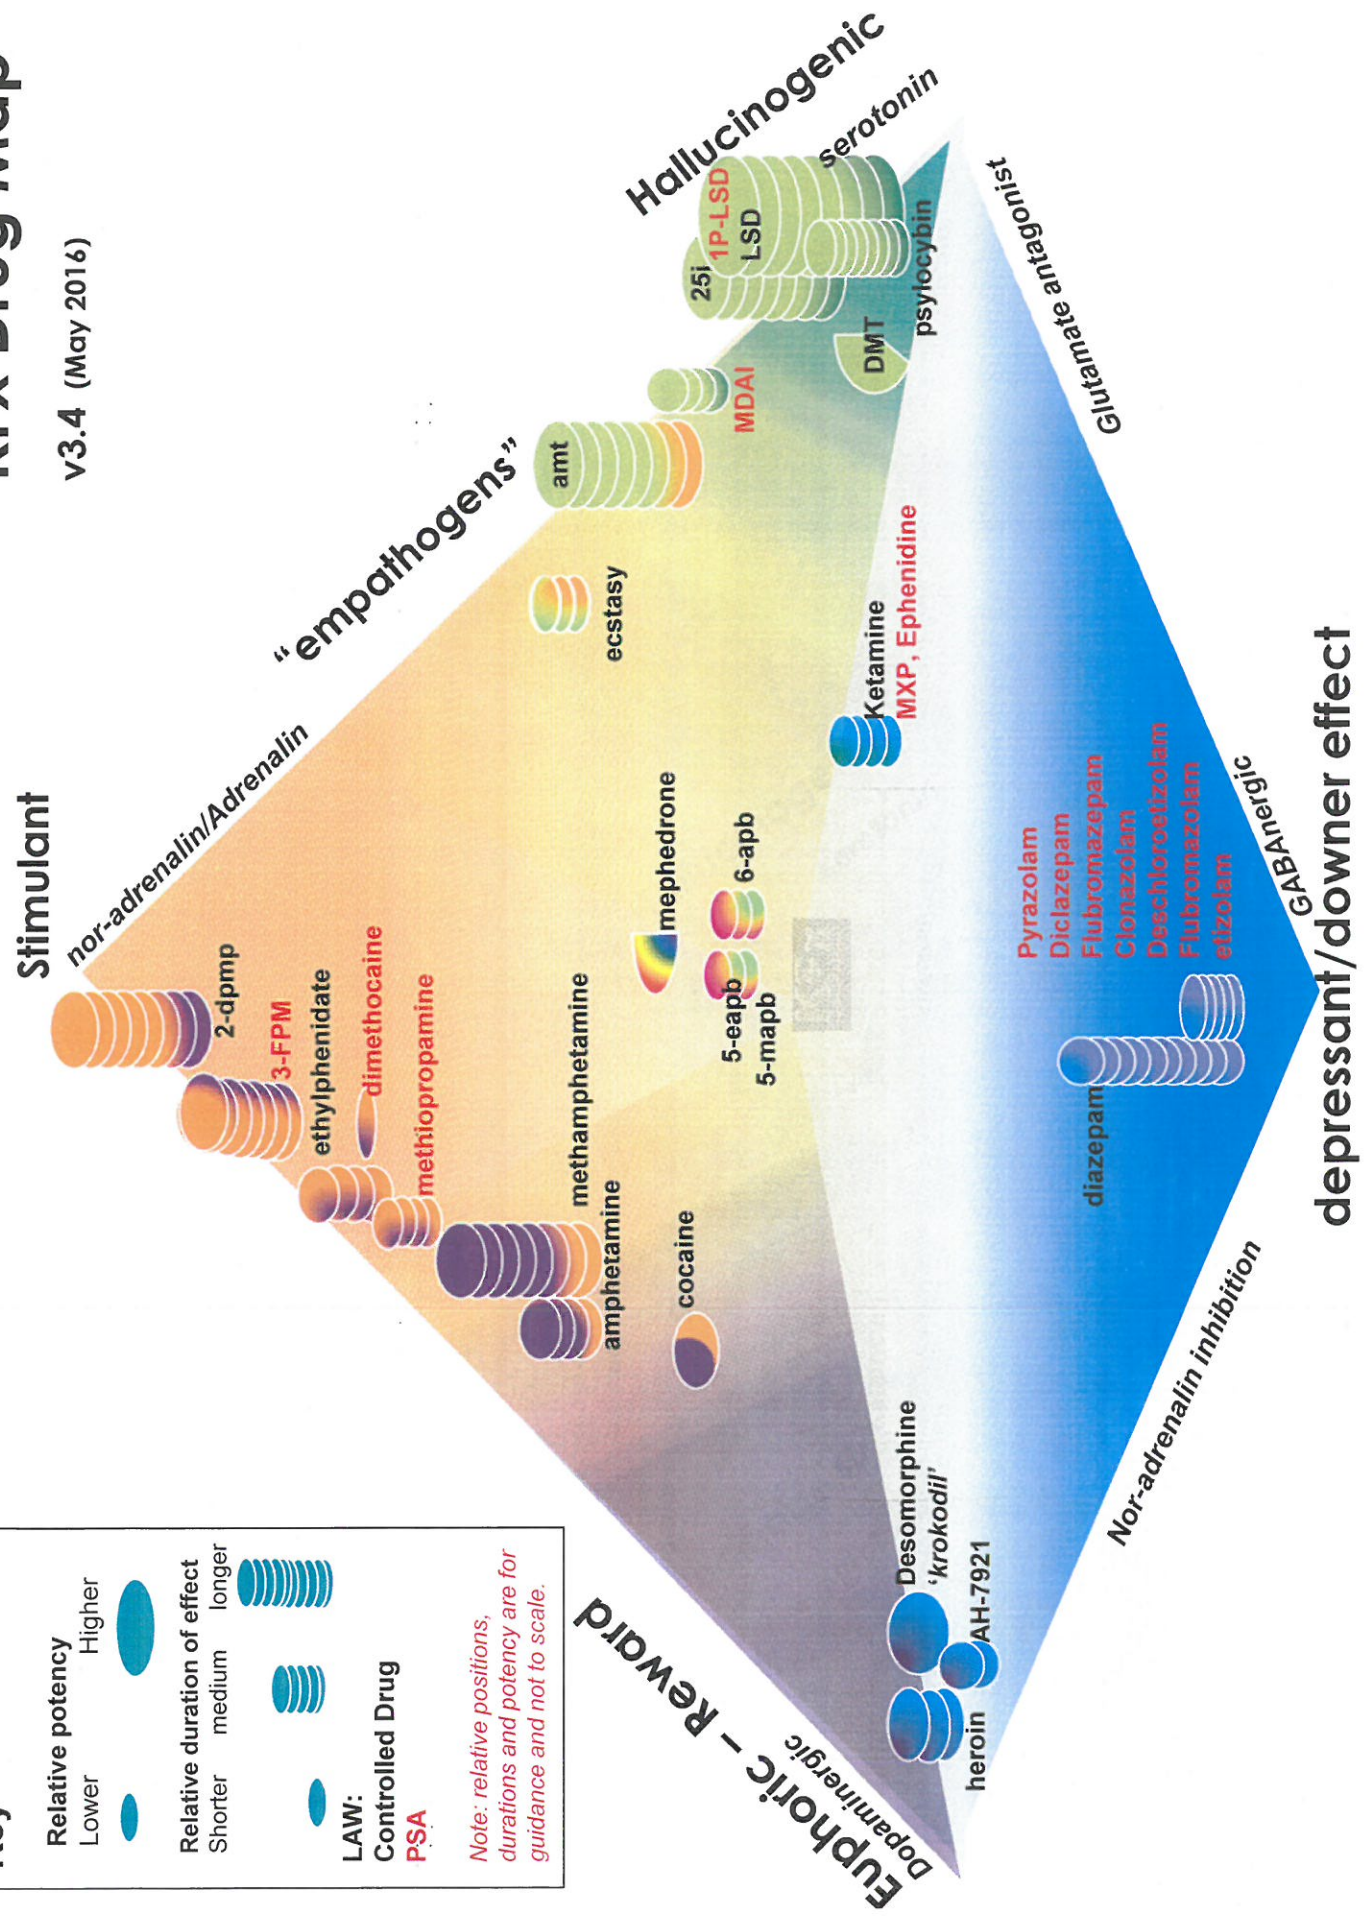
RFX Drug Map
v3.4 (May 2016)

Key
Relative potency
Lower Higher
Relative duration of effect
Shorter medium longer
LAW:
Controlled Drug
PSA
Note: relative positions, durations and potency are for guidance and not to scale.

Stimulant
nor-adrenalin/Adrenalin
"empathogens"
Hallucinogenic
serotonin
Glutamate antagonist
depressant/downer effect
GABAnergic
Nor-adrenalin inhibition
Euphoric – Reward
Dopaminergic

2-dpmp
3-FPM
ethylphenidate
dimethocaine
methiopropamine
methamphetamine
amphetamine
cocaine
mephedrone
5-eapb
5-mapb
6-apb
ecstasy
amt
MDAI
25i
1P-LSD
LSD
DMT
psylocybin
Ketamine
MXP, Ephenidine
Pyrazolam
Diclazepam
Flubromazepam
Clonazolam
Deschloroetizolam
Flubromazolam
etizolam
diazepam
Desomorphine
'krokodil'
AH-7921
heroin